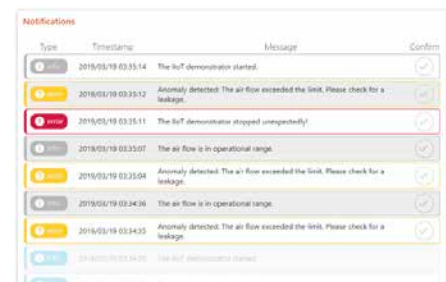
Notifications

| Type | Timestamp | Message | Confirm |
|---|---|---|---|
| info | 2019/03/19 03:35:14 | The IIoT demonstrator started. | |
| warn | 2019/03/19 03:35:12 | Anomaly detected: The air flow exceeded the limit. Please check for a leakage. | |
| error | 2019/03/19 03:35:11 | The IIoT demonstrator stopped unexpectedly! | |
| info | 2019/03/19 03:35:07 | The air flow is in operational range. | |
| warn | 2019/03/19 03:35:04 | Anomaly detected: The air flow exceeded the limit. Please check for a leakage. | |
| info | 2019/03/19 03:34:36 | The air flow is in operational range. | |
| warn | 2019/03/19 03:34:35 | Anomaly detected: The air flow exceeded the limit. Please check for a leakage. | |
| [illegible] | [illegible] | The IIoT demonstrator started. | |